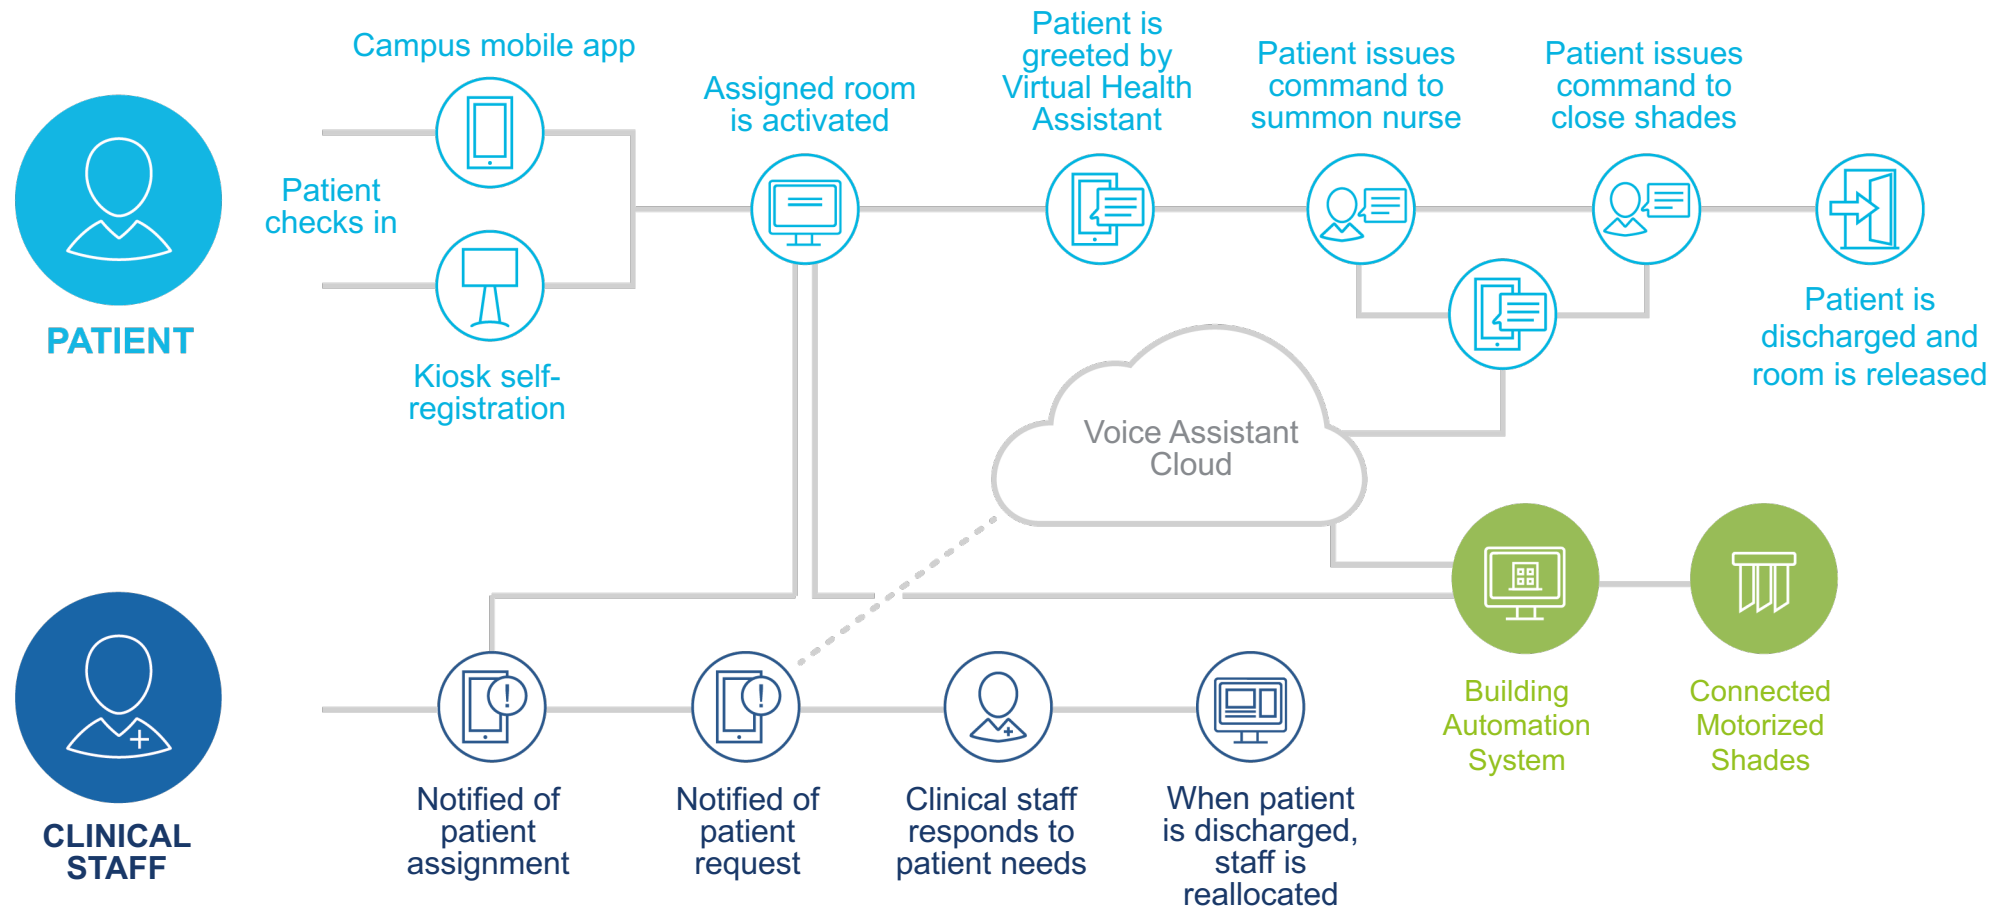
PATIENT

Campus mobile app

Patient checks in

Kiosk self-registration

Assigned room is activated

Patient is greeted by Virtual Health Assistant

Patient issues command to summon nurse

Patient issues command to close shades

Patient is discharged and room is released

Voice Assistant Cloud

Building Automation System

Connected Motorized Shades

CLINICAL STAFF

Notified of patient assignment

Notified of patient request

Clinical staff responds to patient needs

When patient is discharged, staff is reallocated